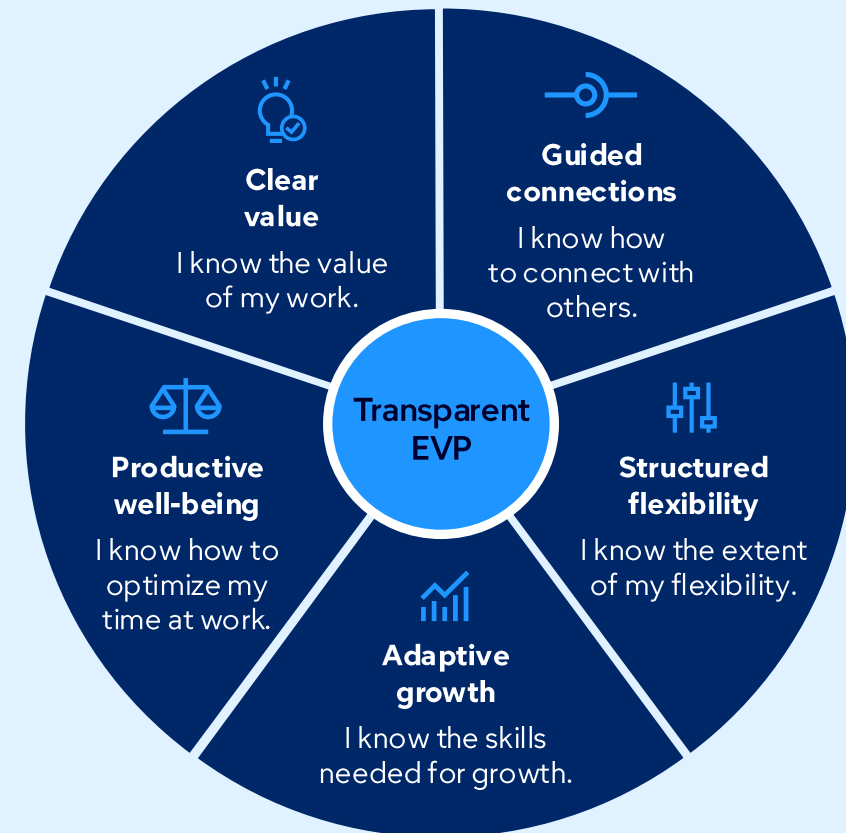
Clear value
I know the value of my work.

Guided connections
I know how to connect with others.

Transparent EVP

Productive well-being
I know how to optimize my time at work.

Structured flexibility
I know the extent of my flexibility.

Adaptive growth
I know the skills needed for growth.